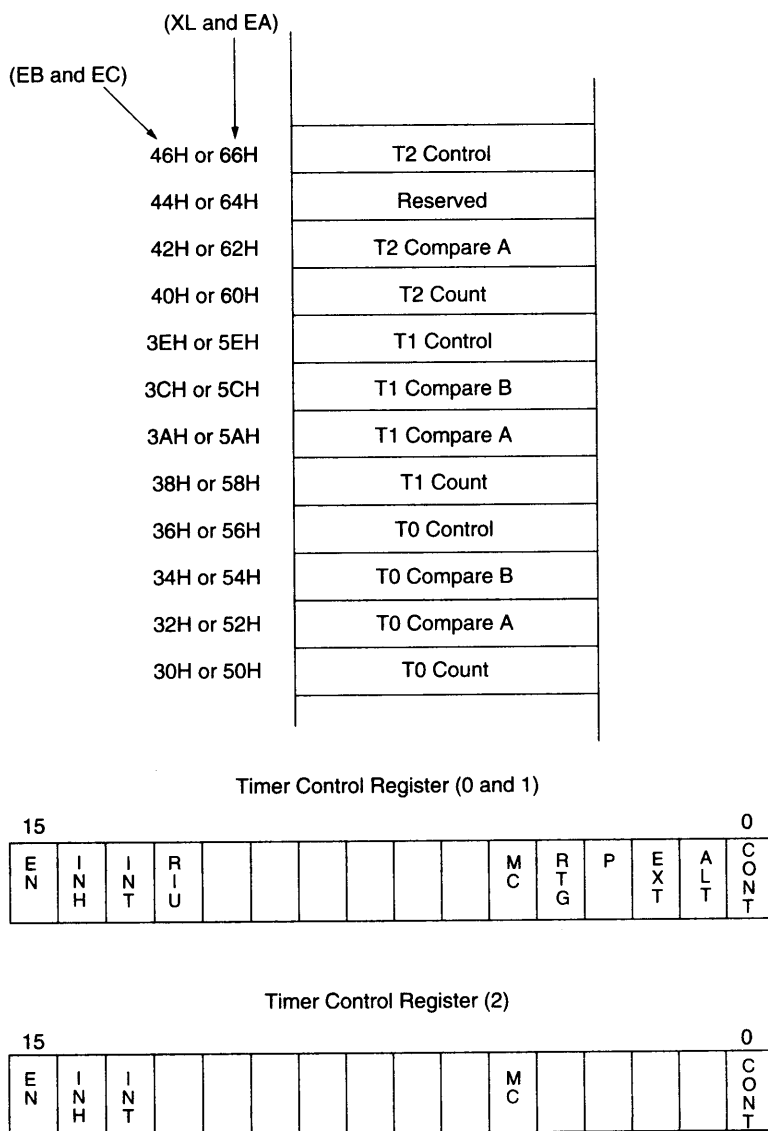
(XL and EA)

(EB and EC)

| | |
|---|---|
| 46H or 66H | T2 Control |
| 44H or 64H | Reserved |
| 42H or 62H | T2 Compare A |
| 40H or 60H | T2 Count |
| 3EH or 5EH | T1 Control |
| 3CH or 5CH | T1 Compare B |
| 3AH or 5AH | T1 Compare A |
| 38H or 58H | T1 Count |
| 36H or 56H | T0 Control |
| 34H or 54H | T0 Compare B |
| 32H or 52H | T0 Compare A |
| 30H or 50H | T0 Count |

Timer Control Register (0 and 1)

15 0

| EN | INH | INT | RIU | | | | | | | MC | RTG | P | EXT | ALT | CONT |
|---|---|---|---|---|---|---|---|---|---|---|---|---|---|---|---|

Timer Control Register (2)

15 0

| EN | INH | INT | | | | | | | | MC | | | | | CONT |
|---|---|---|---|---|---|---|---|---|---|---|---|---|---|---|---|